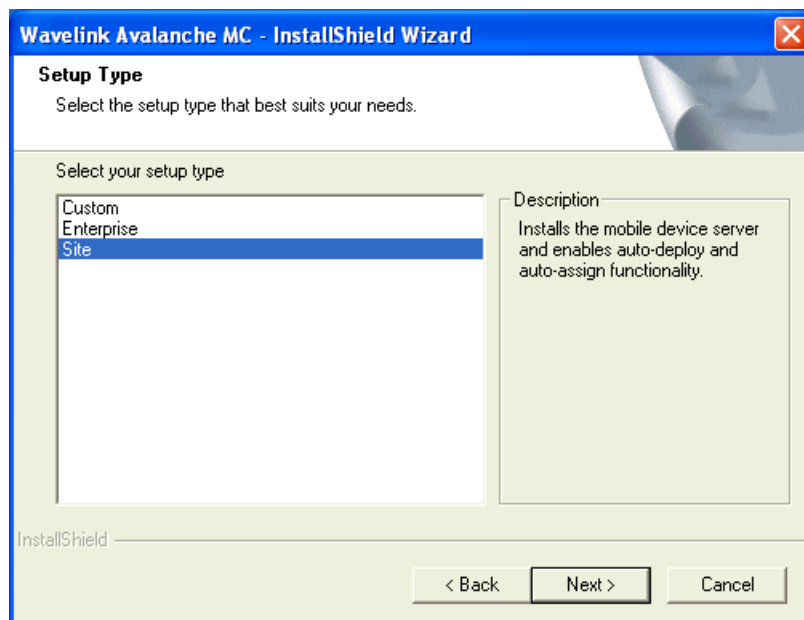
Wavelink Avalanche MC - InstallShield Wizard

Setup Type

Select the setup type that best suits your needs.

Select your setup type

Custom
Enterprise
Site

Description

Installs the mobile device server and enables auto-deploy and auto-assign functionality.

InstallShield

< Back

Next >

Cancel